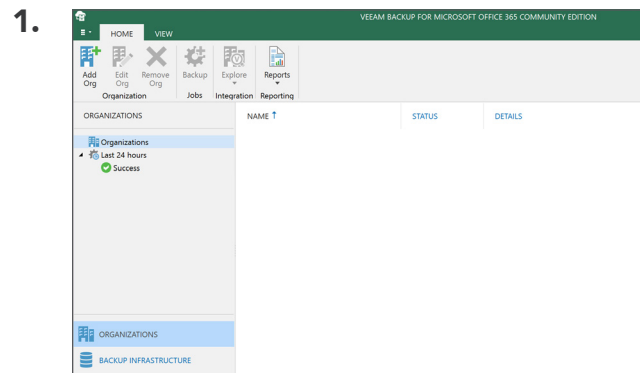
1.

VEEAM BACKUP FOR MICROSOFT OFFICE 365 COMMUNITY EDITION

HOME VIEW

Add Org
Edit Org
Remove Org
Organization
Backup
Jobs
Explore
Integration
Reports
Reporting

ORGANIZATIONS

Organizations
Last 24 hours
Success

NAME ↑
STATUS
DETAILS

ORGANIZATIONS
BACKUP INFRASTRUCTURE